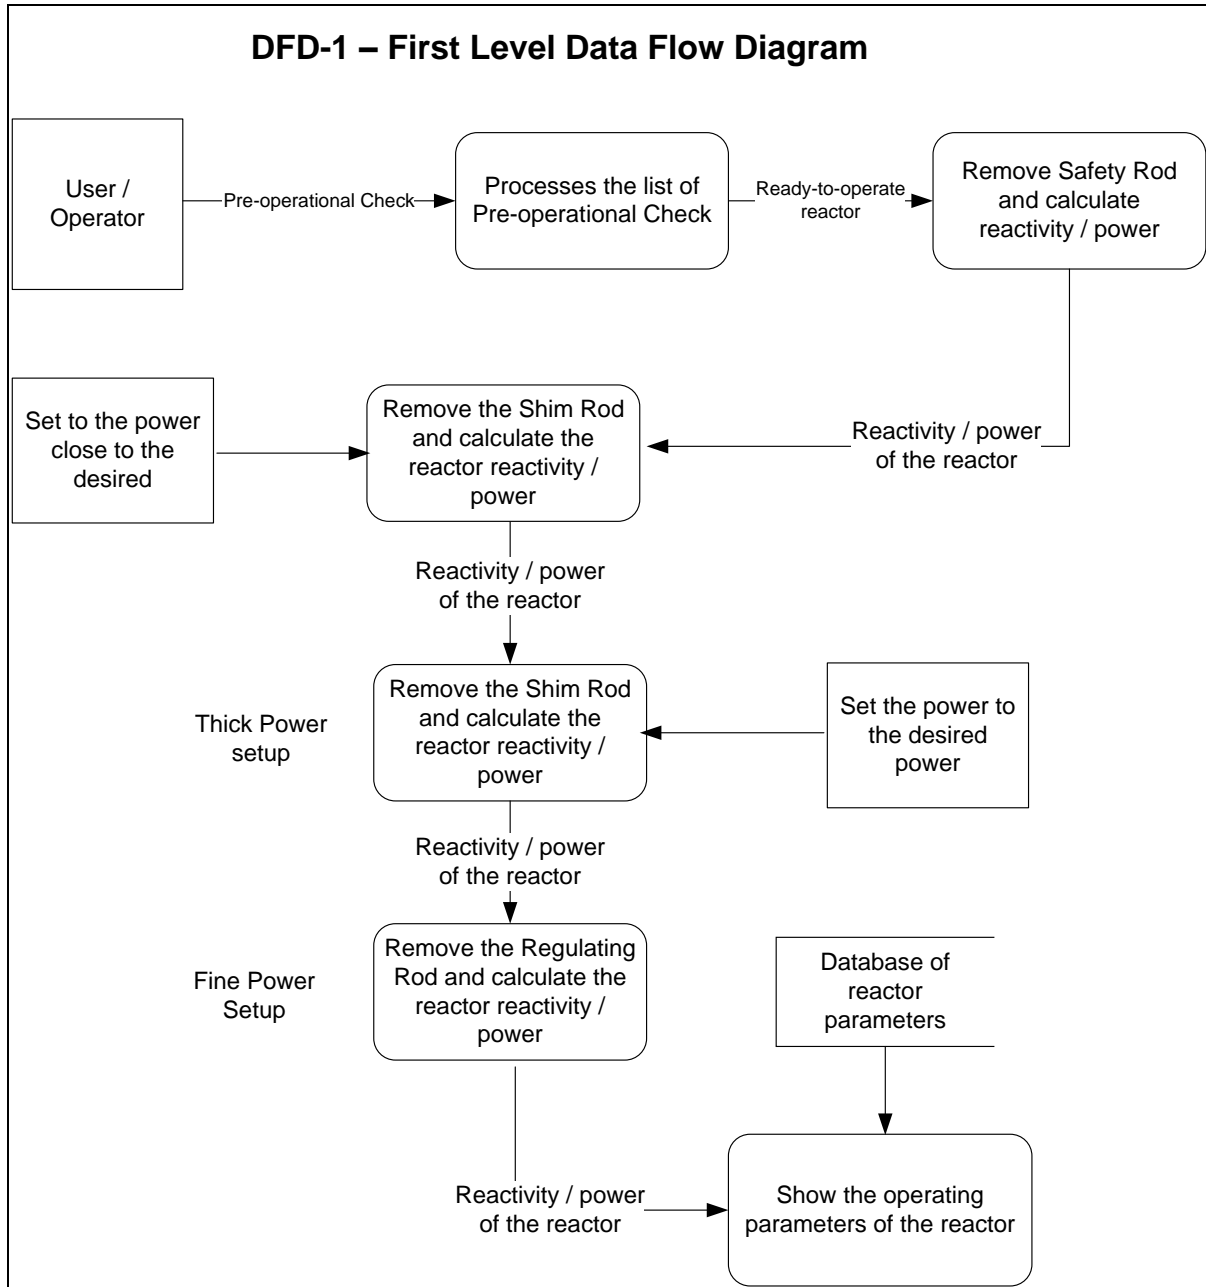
DFD-1 – First Level Data Flow Diagram

User / Operator

Pre-operational Check

Processes the list of Pre-operational Check

Ready-to-operate reactor

Remove Safety Rod and calculate reactivity / power

Set to the power close to the desired

Remove the Shim Rod and calculate the reactor reactivity / power

Reactivity / power of the reactor

Reactivity / power of the reactor

Thick Power setup

Remove the Shim Rod and calculate the reactor reactivity / power

Set the power to the desired power

Reactivity / power of the reactor

Fine Power Setup

Remove the Regulating Rod and calculate the reactor reactivity / power

Database of reactor parameters

Reactivity / power of the reactor

Show the operating parameters of the reactor